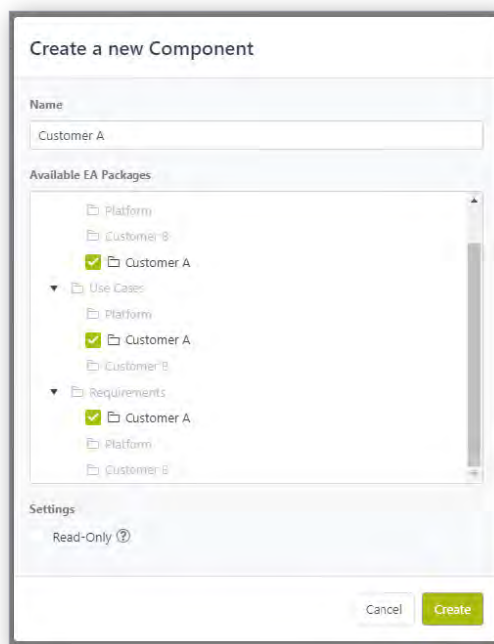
Create a new Component

Name

Customer A

Available EA Packages

Platform

Customer B

Customer A

Use Cases

Platform

Customer A

Customer B

Requirements

Customer A

Platform

Customer B

Settings

Read-Only ?

Cancel

Create